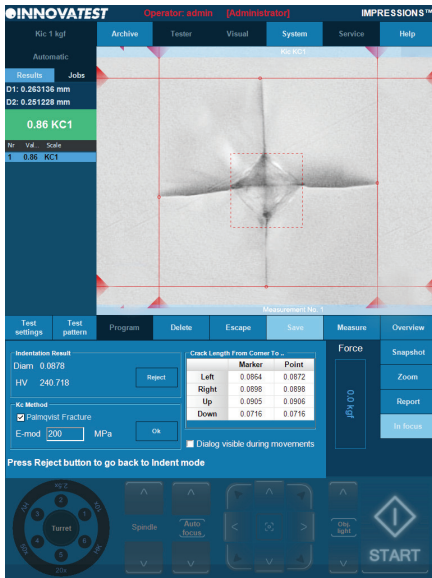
INNOVATEST Operator: admin [Administrator] IMPRESSIONS™

Kic 1 kgf
Automatic
Archive Tester Visual System Service Help
Kic KC1
Results Jobs
D1: 0.263136 mm
D2: 0.251228 mm
0.86 KC1
Nr Val... Scale
1 0.86 KC1

Measurement No. 1

Test settings
Test pattern
Program Delete Escape Save Measure Overview

Indentation Result
Diam 0.0878
HV 240.718
Reject

Kc Method
Palmqvist Fracture
E-mod 200 MPa
Ok

Crack Length From Corner To ..

| | Marker | Point |
|---|---|---|
| Left | 0.0864 | 0.0872 |
| Right | 0.0898 | 0.0898 |
| Up | 0.0905 | 0.0906 |
| Down | 0.0716 | 0.0716 |

Dialog visible during movements

Force
0.0 kgf

Snapshot
Zoom
Report
In focus

Press Reject button to go back to Indent mode

Turret
1 2 3 4 5 6
Spindle
Auto focus
Obj. light
START